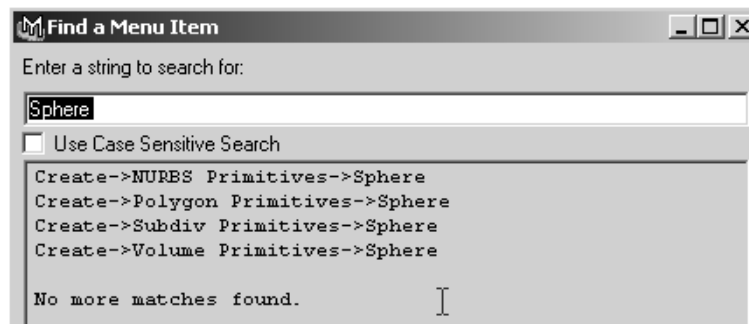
Find a Menu Item

Enter a string to search for:

Sphere

Use Case Sensitive Search

Create->NURBS Primitives->Sphere
Create->Polygon Primitives->Sphere
Create->Subdiv Primitives->Sphere
Create->Volume Primitives->Sphere

No more matches found.